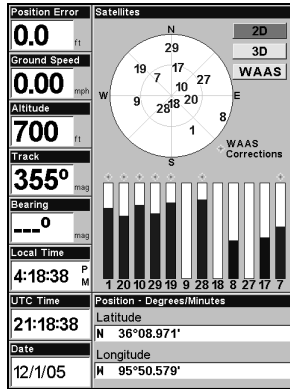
Position Error
0.0 ft
Ground Speed
0.00 mph
Altitude
700 ft
Track
355° mag
Bearing
---° mag
Local Time
4:18:38 PM
UTC Time
21:18:38
Date
12/1/05

Satellites
N
29
19 7 17 27
W 9 10 20 E
28 18 8
1
S
2D
3D
WAAS
WAAS Corrections

1 20 10 29 19 9 28 18 8 27 17 7

Position - Degrees/Minutes
Latitude
N 36°08.971'
Longitude
W 95°50.579'